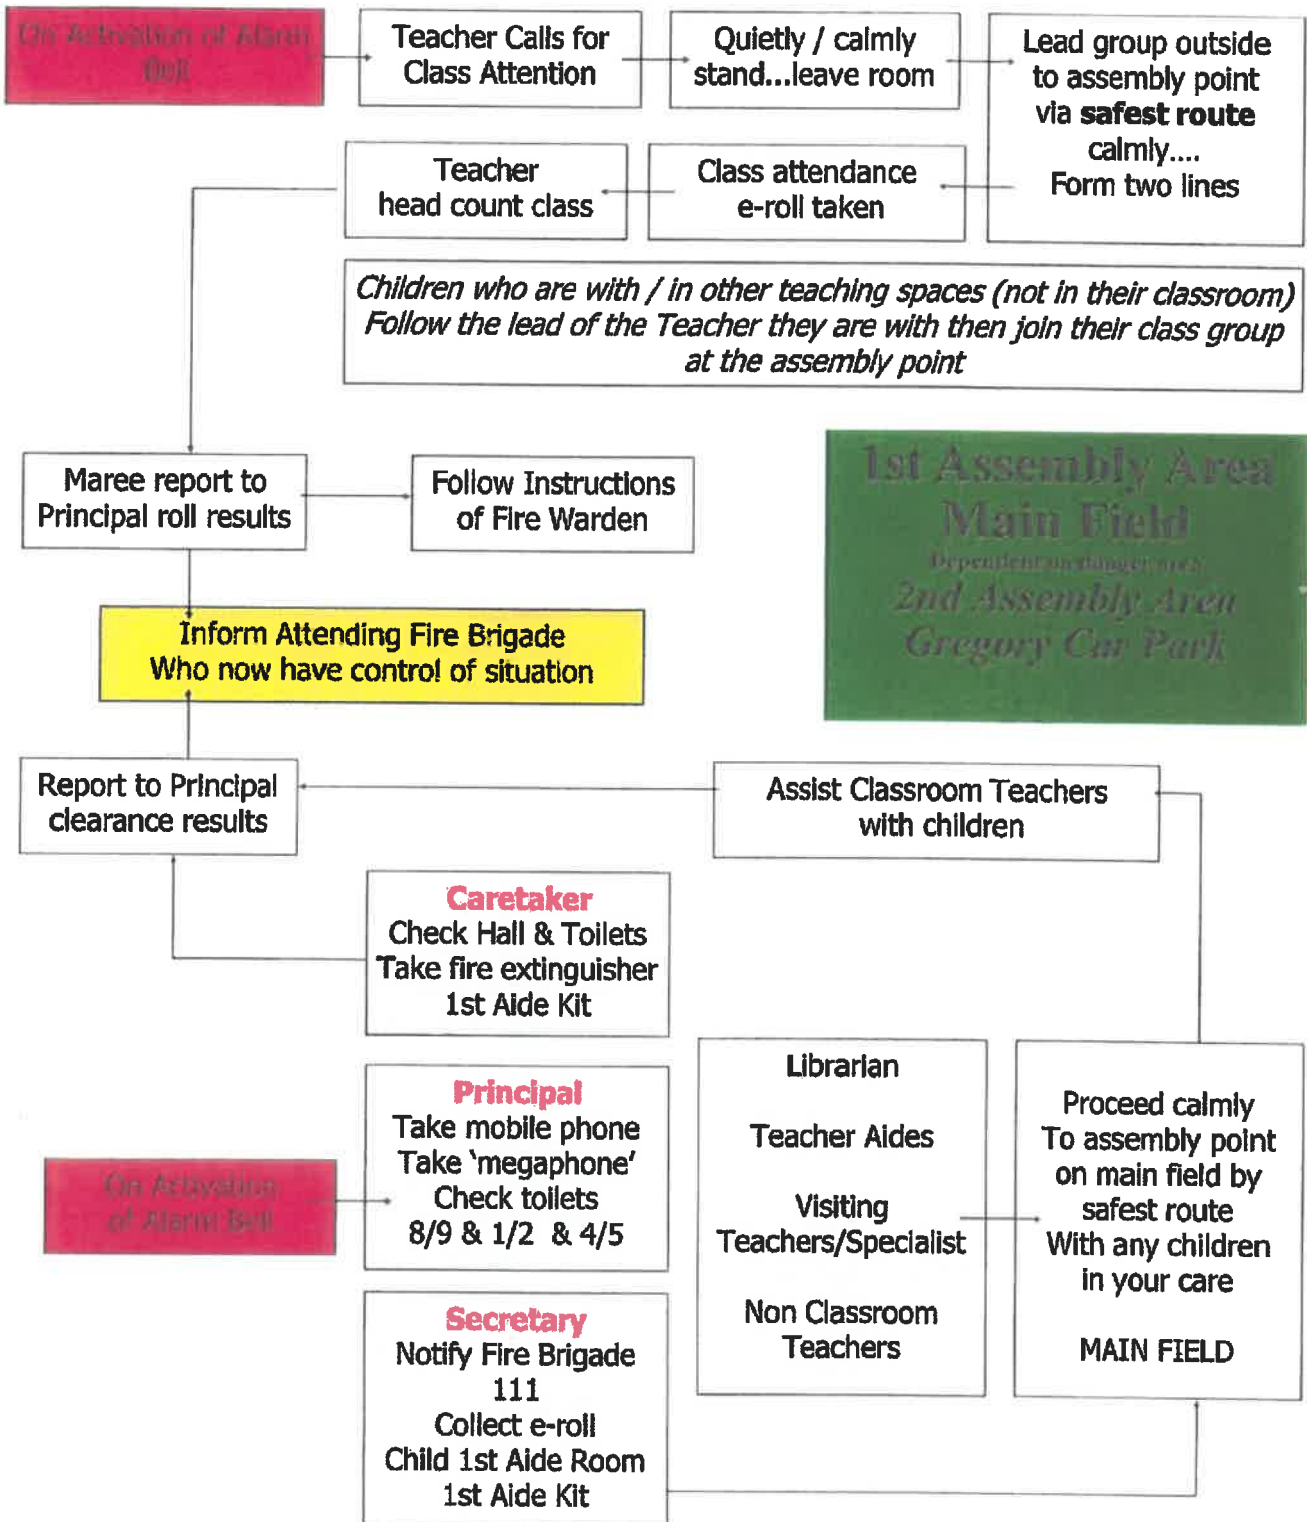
On Activation of Alarm Bell

Teacher Calls for Class Attention

Quietly / calmly stand...leave room

Lead group outside to assembly point via **safest route** calmly.... Form two lines

Teacher head count class

Class attendance e-roll taken

*Children who are with / in other teaching spaces (not in their classroom) Follow the lead of the Teacher they are with then join their class group at the assembly point*

Maree report to Principal roll results

Follow Instructions of Fire Warden

1st Assembly Area Main Field

Dependent on danger area

2nd Assembly Area Gregory Car Park

Inform Attending Fire Brigade Who now have control of situation

Report to Principal clearance results

Assist Classroom Teachers with children

Caretaker
Check Hall & Toilets
Take fire extinguisher
1st Aide Kit

Principal
Take mobile phone
Take 'megaphone'
Check toilets
8/9 & 1/2 & 4/5

On Activation of Alarm Bell

Librarian

Teacher Aides

Visiting Teachers/Specialist

Non Classroom Teachers

Proceed calmly To assembly point on main field by safest route With any children in your care

MAIN FIELD

Secretary
Notify Fire Brigade
111
Collect e-roll
Child 1st Aide Room
1st Aide Kit